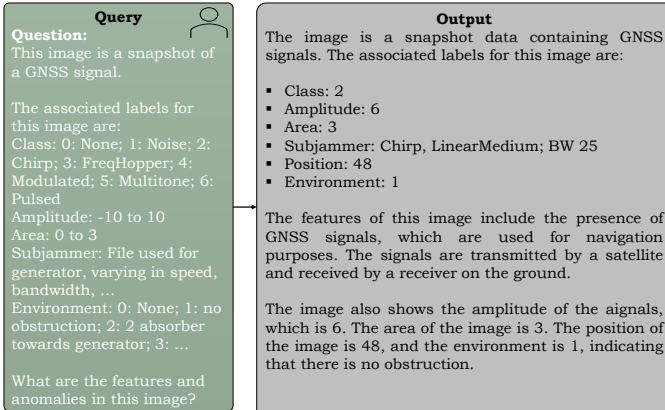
Query

Question:
This image is a snapshot of a GNSS signal.

The associated labels for this image are:
Class: 0: None; 1: Noise; 2: Chirp; 3: FreqHopper; 4: Modulated; 5: Multitone; 6: Pulsed
Amplitude: -10 to 10
Area: 0 to 3
Subjammer: File used for generator, varying in speed, bandwidth, …
Environment: 0: None; 1: no obstruction; 2: 2 absorber towards generator; 3: …

What are the features and anomalies in this image?

Output

The image is a snapshot data containing GNSS signals. The associated labels for this image are:

- Class: 2
- Amplitude: 6
- Area: 3
- Subjammer: Chirp, LinearMedium; BW 25
- Position: 48
- Environment: 1

The features of this image include the presence of GNSS signals, which are used for navigation purposes. The signals are transmitted by a satellite and received by a receiver on the ground.

The image also shows the amplitude of the aignals, which is 6. The area of the image is 3. The position of the image is 48, and the environment is 1, indicating that there is no obstruction.